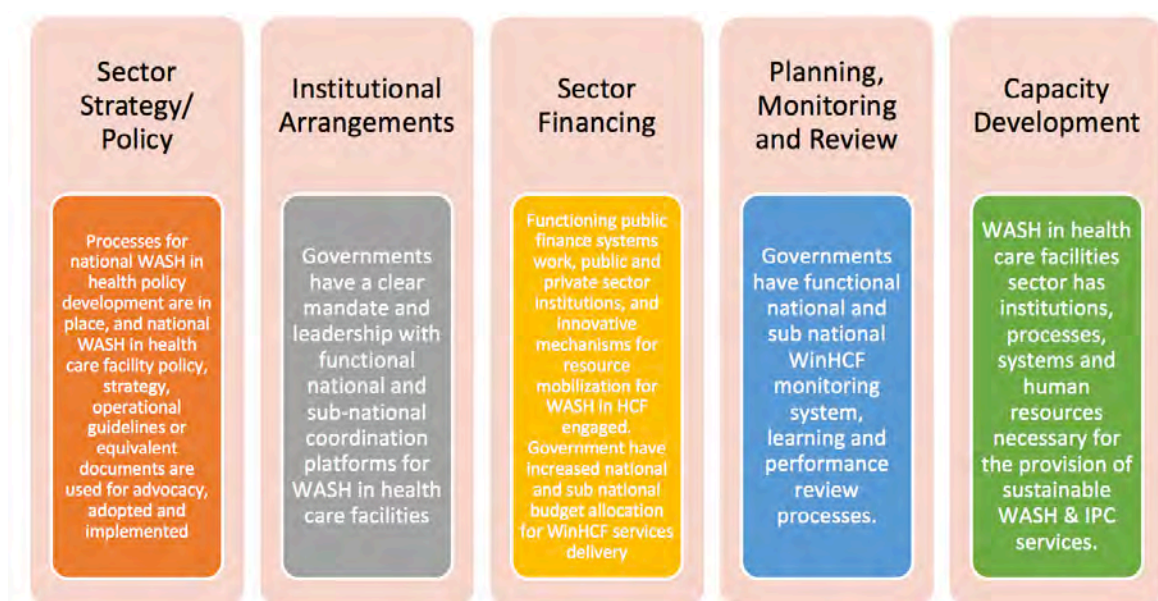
Sector Strategy/ Policy

Processes for national WASH in health policy development are in place, and national WASH in health care facility policy, strategy, operational guidelines or equivalent documents are used for advocacy, adopted and implemented

Institutional Arrangements

Governments have a clear mandate and leadership with functional national and sub-national coordination platforms for WASH in health care facilities

Sector Financing

Functioning public finance systems work, public and private sector institutions, and innovative mechanisms for resource mobilization for WASH in HCF engaged. Government have increased national and sub national budget allocation for WinHCF services delivery

Planning, Monitoring and Review

Governments have functional national and sub national WinHCF monitoring system, learning and performance review processes.

Capacity Development

WASH in health care facilities sector has institutions, processes, systems and human resources necessary for the provision of sustainable WASH & IPC services.